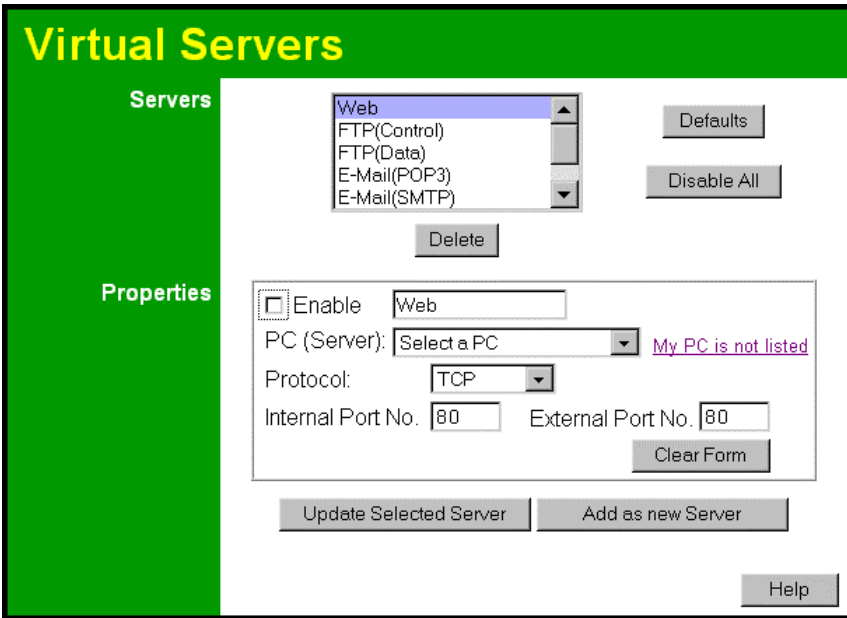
Virtual Servers

Servers

Web
FTP(Control)
FTP(Data)
E-Mail(POP3)
E-Mail(SMTP)

Defaults

Disable All

Delete

Properties

Enable Web

PC (Server): Select a PC My PC is not listed

Protocol: TCP

Internal Port No. 80 External Port No. 80

Clear Form

Update Selected Server Add as new Server

Help